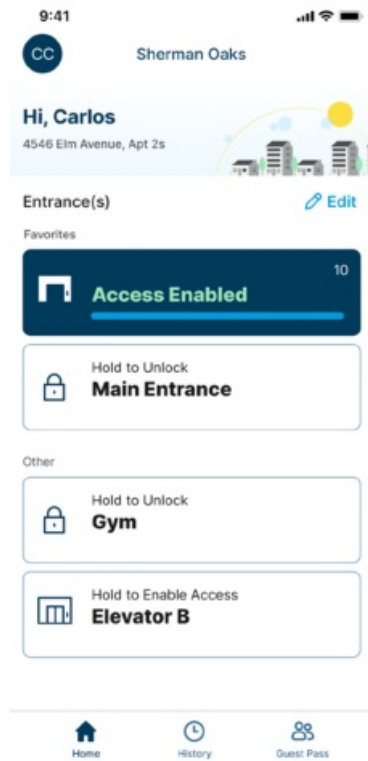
9:41

CC

Sherman Oaks

Hi, Carlos

4546 Elm Avenue, Apt 2s

Entrance(s)

Edit

Favorites

10

Access Enabled

Hold to Unlock

Main Entrance

Other

Hold to Unlock

Gym

Hold to Enable Access

Elevator B

Home

History

Guest Pass